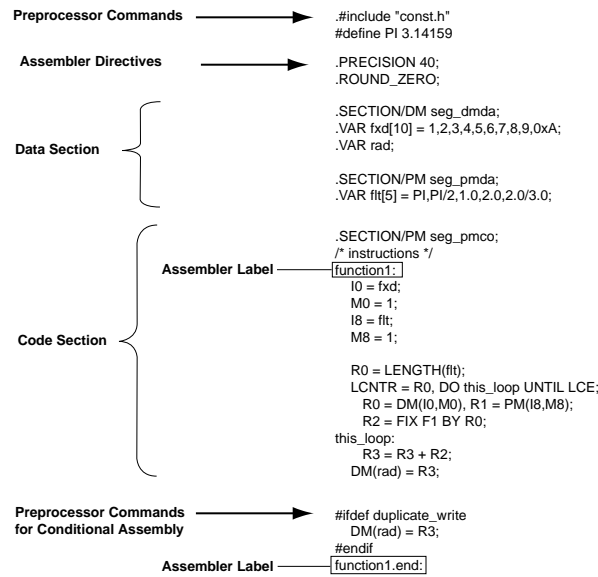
Preprocessor Commands

.#include "const.h"
#define PI 3.14159

Assembler Directives

.PRECISION 40;
.ROUND_ZERO;

Data Section

.SECTION/DM seg_dmda;
.VAR fxd[10] = 1,2,3,4,5,6,7,8,9,0xA;
.VAR rad;

.SECTION/PM seg_pmda;
.VAR flt[5] = PI,PI/2,1.0,2.0,2.0/3.0;

Code Section

.SECTION/PM seg_pmco;
/* instructions */

Assembler Label

function1:
I0 = fxd;
M0 = 1;
I8 = flt;
M8 = 1;

R0 = LENGTH(flt);
LCNTR = R0, DO this_loop UNTIL LCE;
R0 = DM(I0,M0), R1 = PM(I8,M8);
R2 = FIX F1 BY R0;
this_loop:
R3 = R3 + R2;
DM(rad) = R3;

Preprocessor Commands for Conditional Assembly

#ifdef duplicate_write
DM(rad) = R3;
#endif

Assembler Label

function1.end: